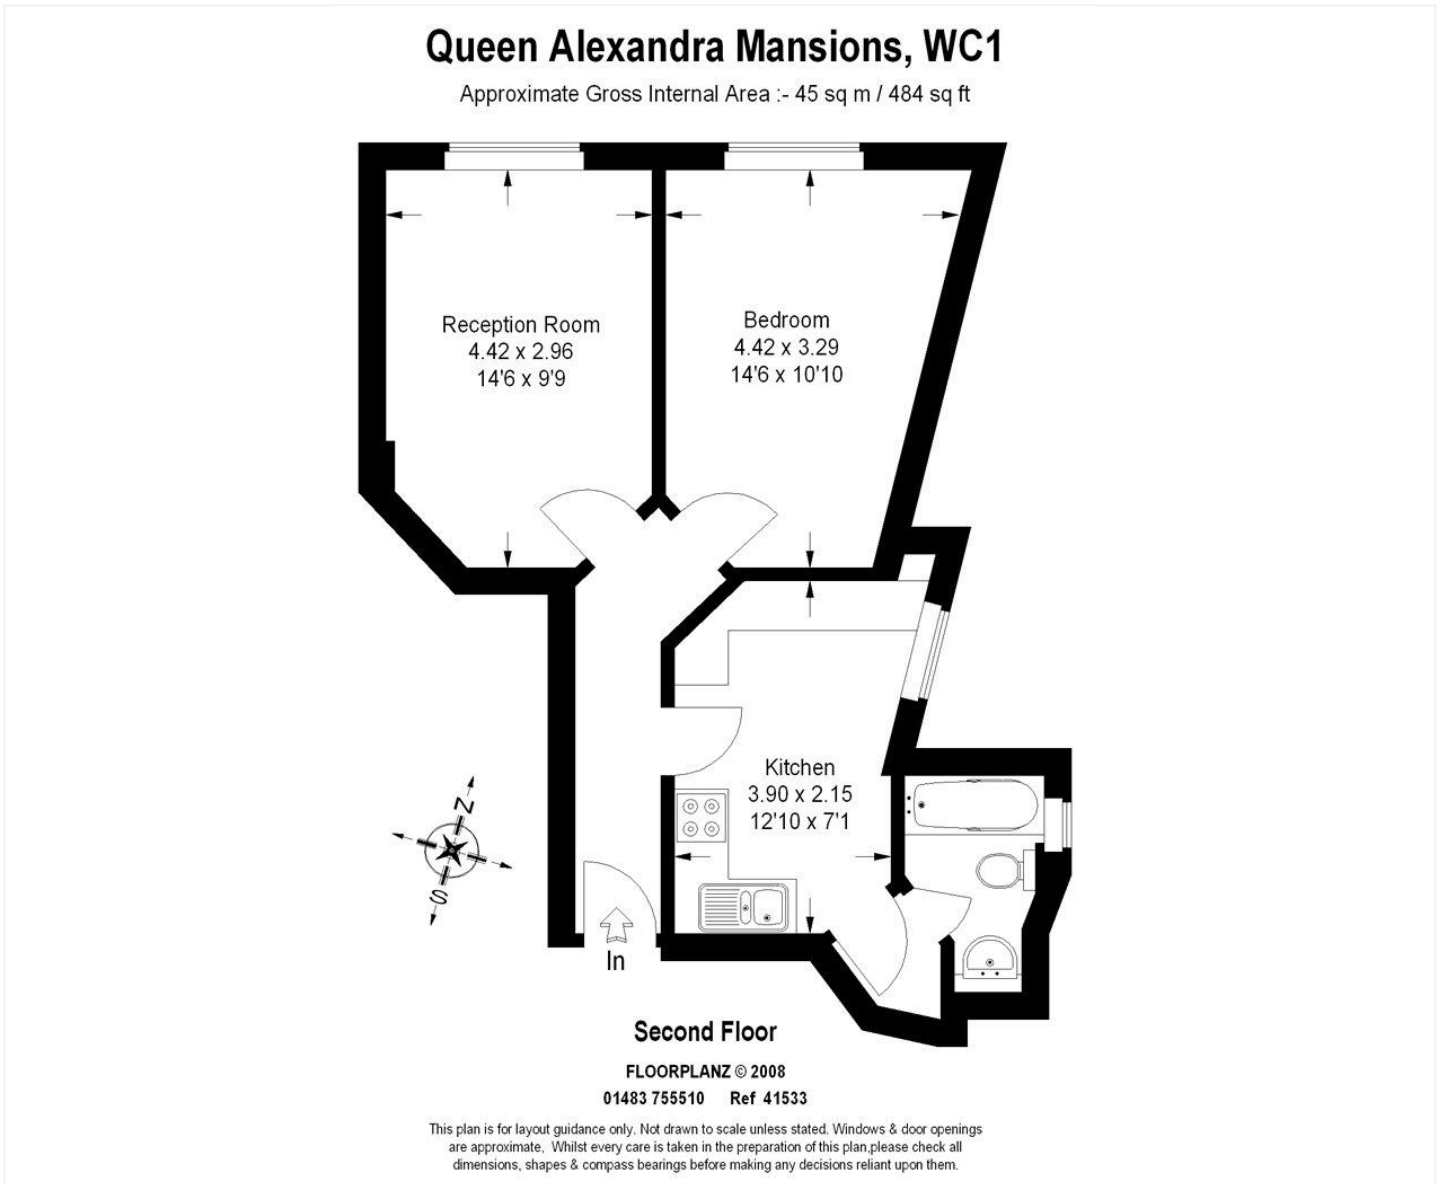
Queen Alexandra Mansions, WC1

Approximate Gross Internal Area :- 45 sq m / 484 sq ft

Reception Room
4.42 x 2.96
14'6 x 9'9

Bedroom
4.42 x 3.29
14'6 x 10'10

Kitchen
3.90 x 2.15
12'10 x 7'1

N

S

In

Second Floor

FLOORPLANZ © 2008
01483 755510 Ref 41533

This plan is for layout guidance only. Not drawn to scale unless stated. Windows & door openings are approximate, Whilst every care is taken in the preparation of this plan,please check all dimensions, shapes & compass bearings before making any decisions reliant upon them.